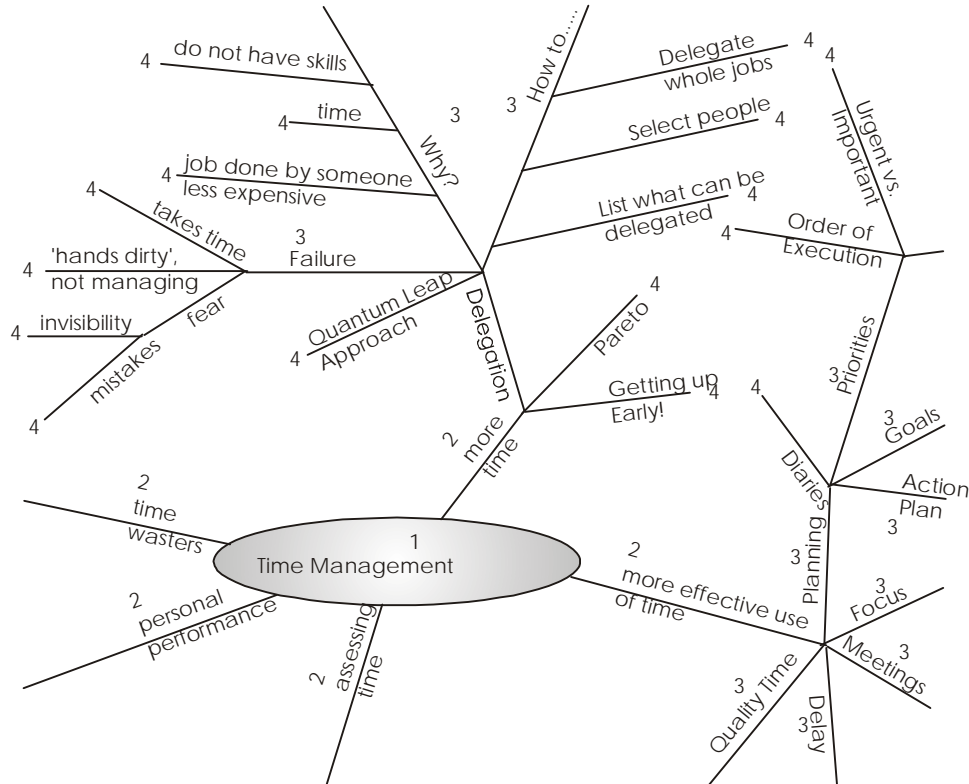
1
Time Management

2
time wasters

2
personal performance

2
assessing time

2
more time

Delegation

3
Why?

4 do not have skills
4 time
4 job done by someone less expensive

3
How to.....

Delegate whole jobs 4
Select people 4
List what can be delegated 4

3
Failure

4 takes time
4 'hands dirty', not managing
fear
4 invisibility
4 mistakes

Quantum Leap Approach 4

Pareto 4
Getting up Early! 4

2
more effective use of time

3
Planning

3
Priorities

4
Urgent vs. Important

4 Order of Execution

3
Goals

Action Plan 3

Diaries 4

3
Focus

3
Meetings

3
Quality Time

3
Delay